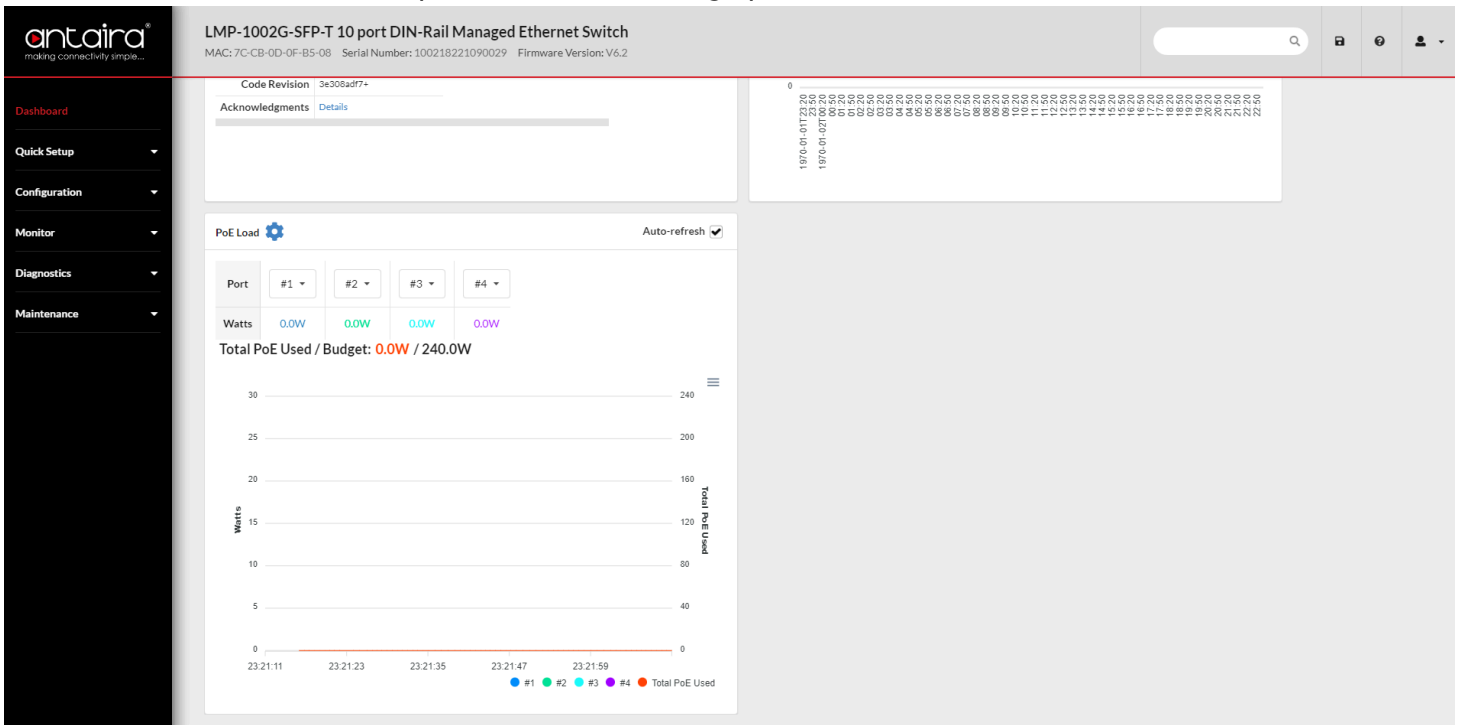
antaira®
making connectivity simple...

LMP-1002G-SFP-T 10 port DIN-Rail Managed Ethernet Switch
MAC: 7C-CB-0D-0F-B5-08 Serial Number: 100218221090029 Firmware Version: V6.2

Dashboard
Quick Setup
Configuration
Monitor
Diagnostics
Maintenance

| Code Revision | 3e308adf7+ |
|---|---|
| Acknowledgments | Details |

0
1970-01-01T23:20 1970-01-02T00:20 23:50 00:50 01:20 01:50 02:20 02:50 03:20 03:50 04:20 04:50 05:20 05:50 06:20 06:50 07:20 07:50 08:20 08:50 09:20 09:50 10:20 10:50 11:20 11:50 12:20 12:50 13:20 13:50 14:20 14:50 15:20 15:50 16:20 16:50 17:20 17:50 18:20 18:50 19:20 19:50 20:20 20:50 21:20 21:50 22:20 22:50

PoE Load
Auto-refresh

| Port | #1 | #2 | #3 | #4 |
|---|---|---|---|---|
| Watts | 0.0W | 0.0W | 0.0W | 0.0W |

Total PoE Used / Budget: 0.0W / 240.0W

30 25 20 15 10 5 0
Watts
240 200 160 120 80 40 0
Total PoE Used
23:21:11 23:21:23 23:21:35 23:21:47 23:21:59
#1 #2 #3 #4 Total PoE Used